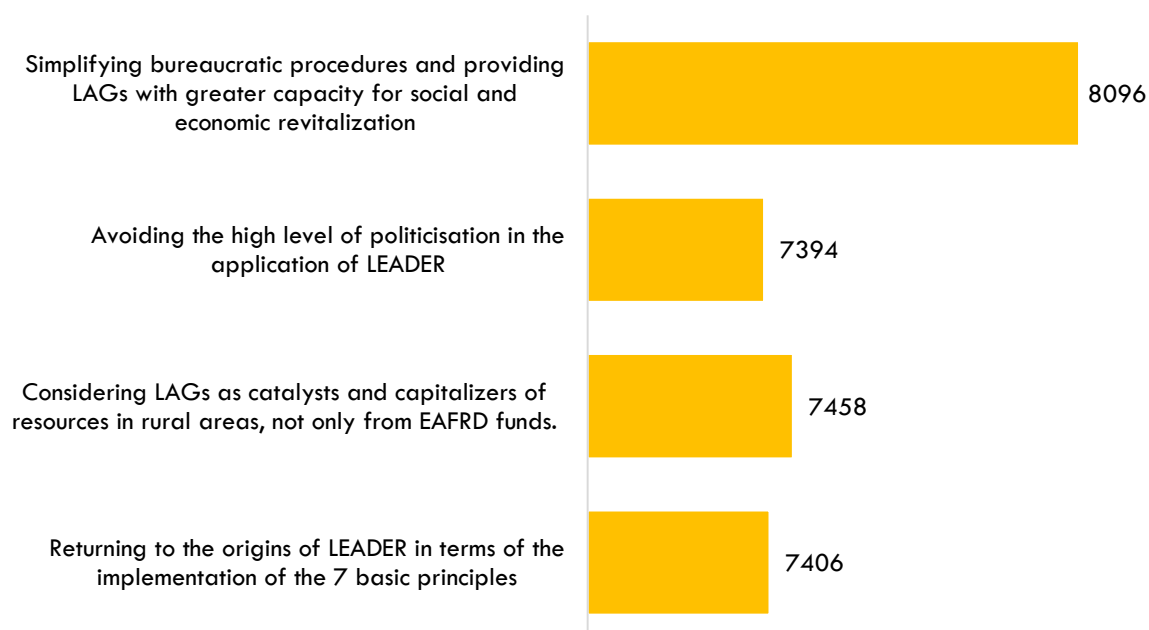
Simplifying bureaucratic procedures and providing LAGs with greater capacity for social and economic revitalization

8096

Avoiding the high level of politicisation in the application of LEADER

7394

Considering LAGs as catalysts and capitalizers of resources in rural areas, not only from EAFRD funds.

7458

Returning to the origins of LEADER in terms of the implementation of the 7 basic principles

7406